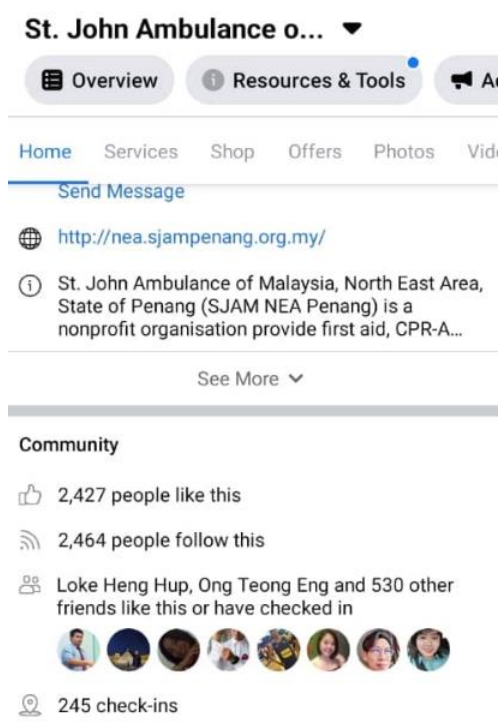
St. John Ambulance o...

Overview Resources & Tools A

Home Services Shop Offers Photos Vid

Send Message

http://nea.sjampenang.org.my/

St. John Ambulance of Malaysia, North East Area, State of Penang (SJAM NEA Penang) is a nonprofit organisation provide first aid, CPR-A...

See More

Community

2,427 people like this

2,464 people follow this

Loke Heng Hup, Ong Teong Eng and 530 other friends like this or have checked in

245 check-ins